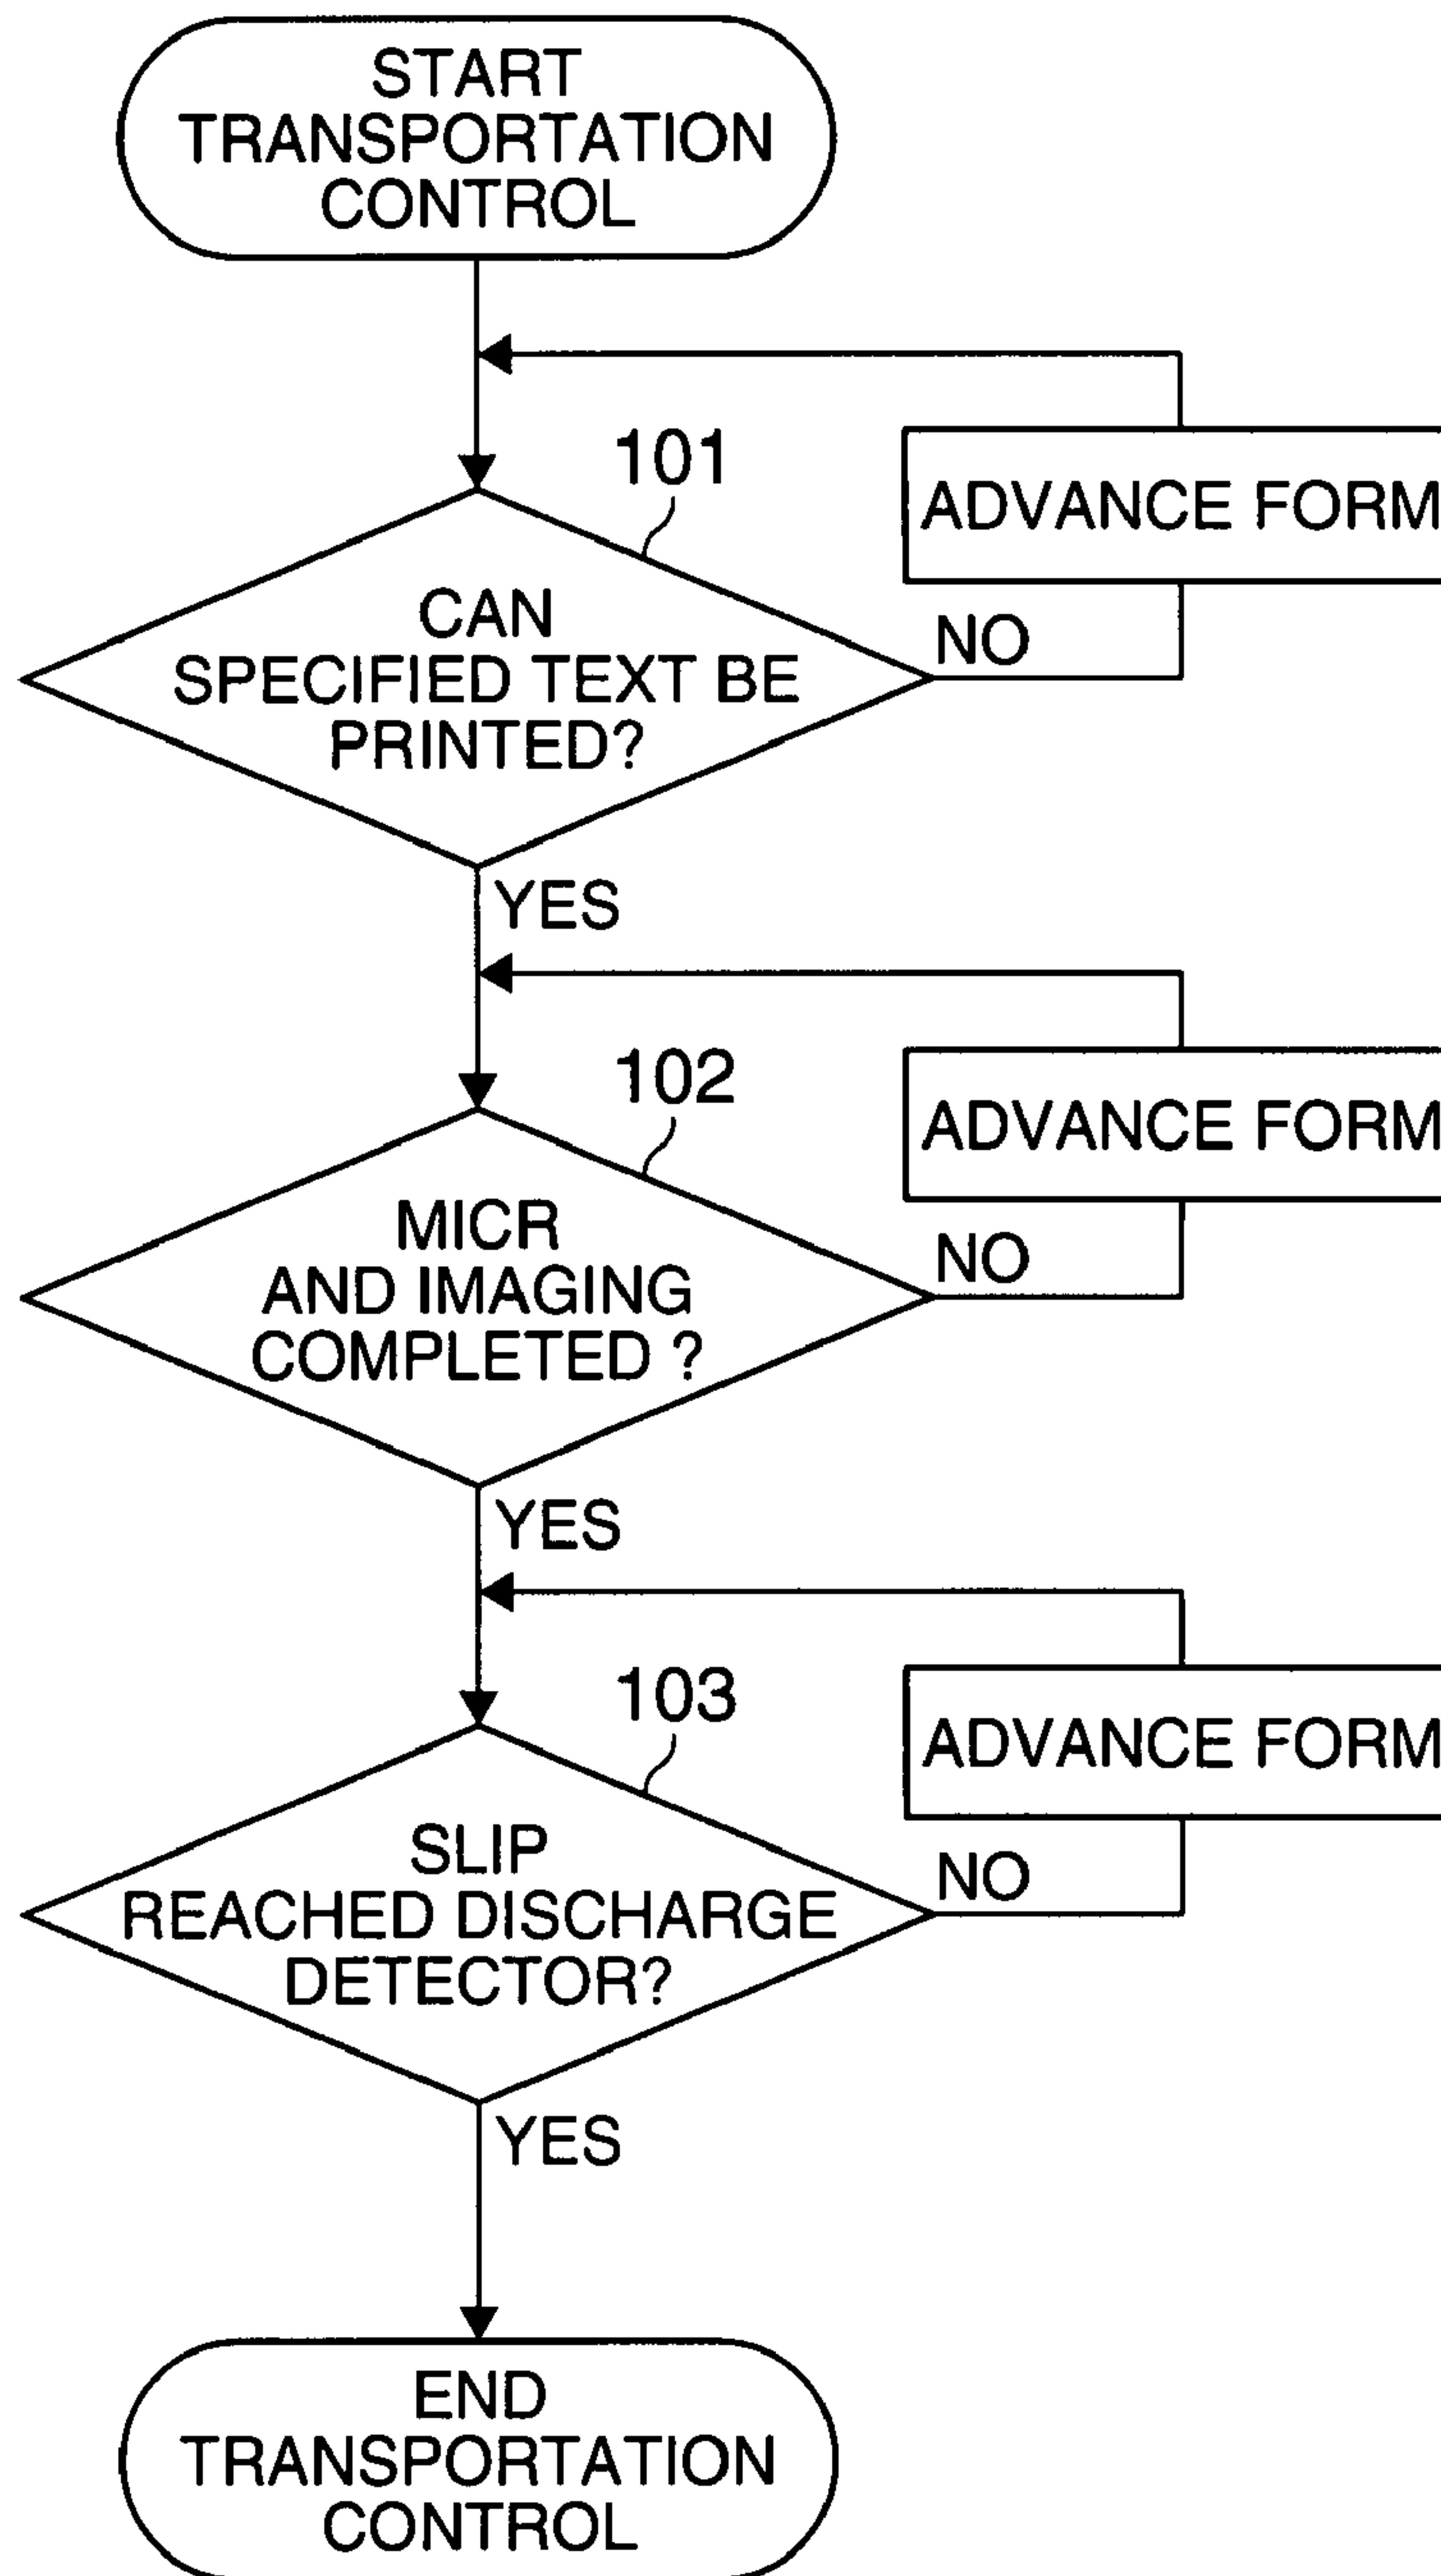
START TRANSPORTATION CONTROL

101

CAN SPECIFIED TEXT BE PRINTED?

NO

ADVANCE FORM

YES

102

MICR AND IMAGING COMPLETED ?

NO

ADVANCE FORM

YES

103

SLIP REACHED DISCHARGE DETECTOR?

NO

ADVANCE FORM

YES

END TRANSPORTATION CONTROL